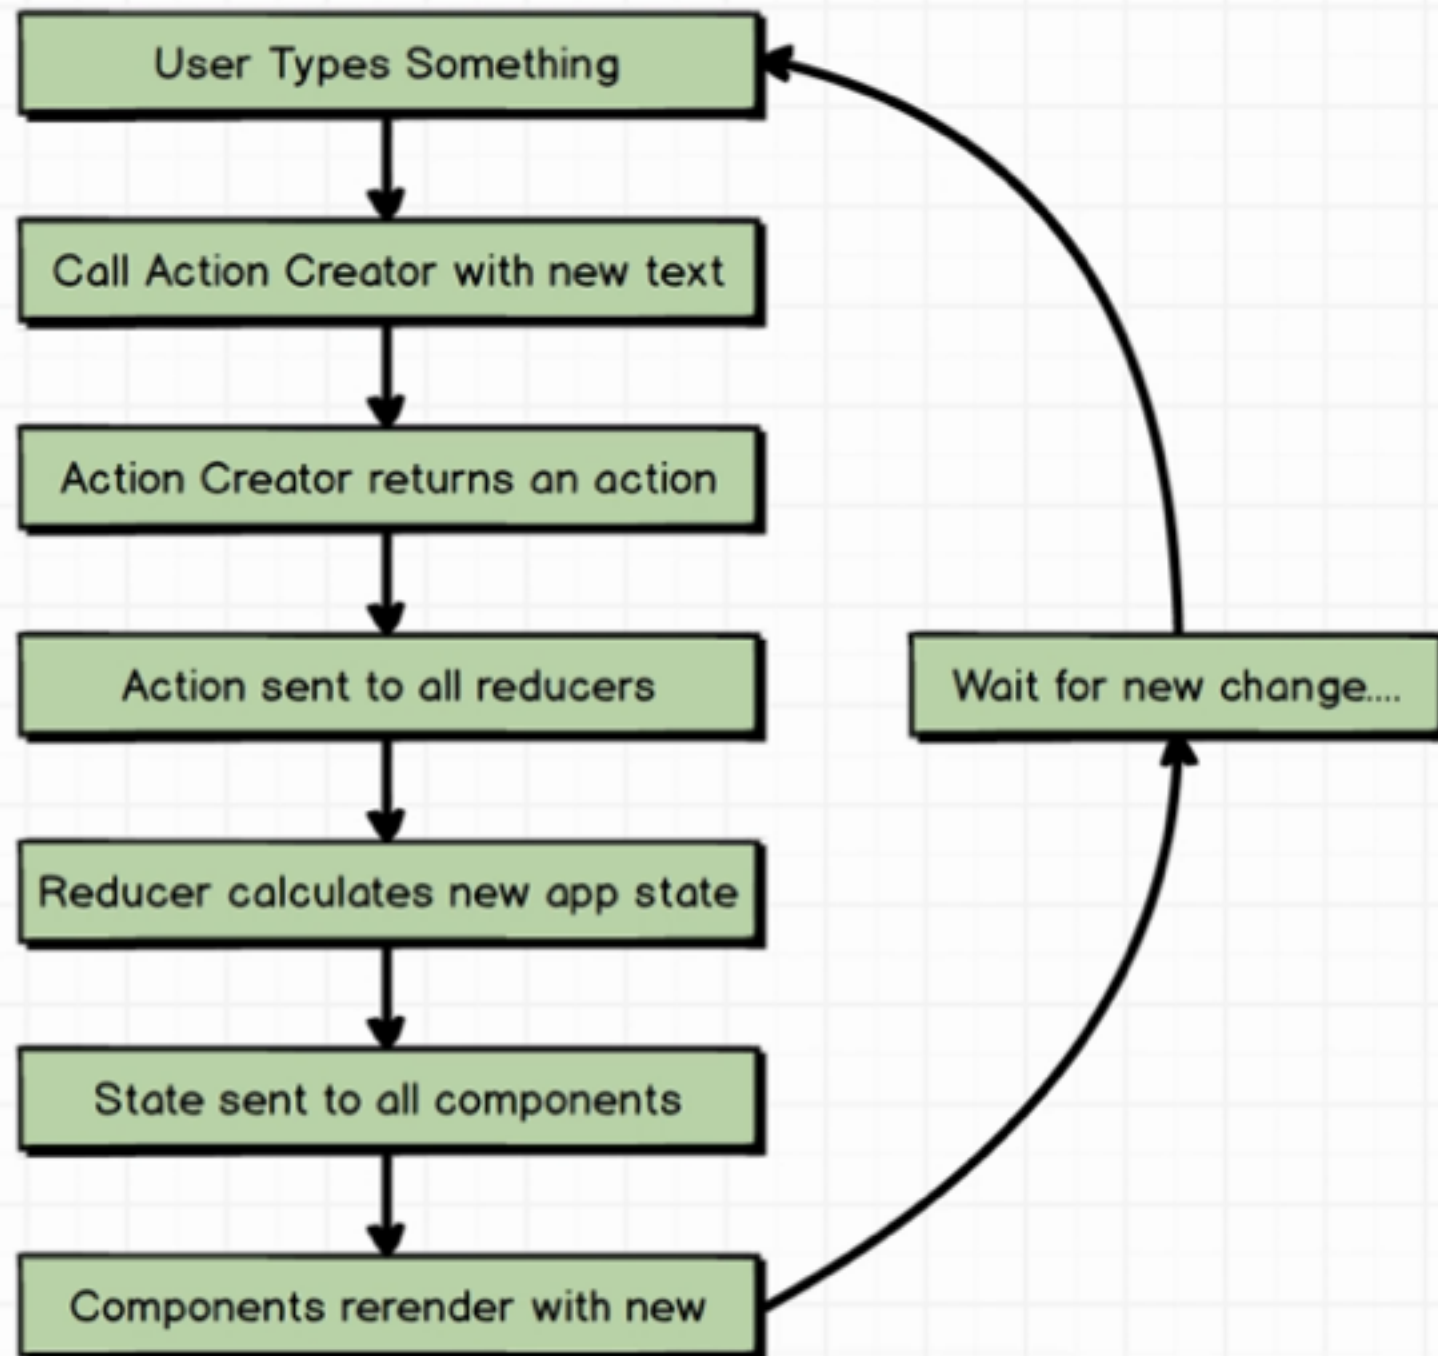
User Types Something

Call Action Creator with new text

Action Creator returns an action

Action sent to all reducers

Reducer calculates new app state

State sent to all components

Components rerender with new

Wait for new change....